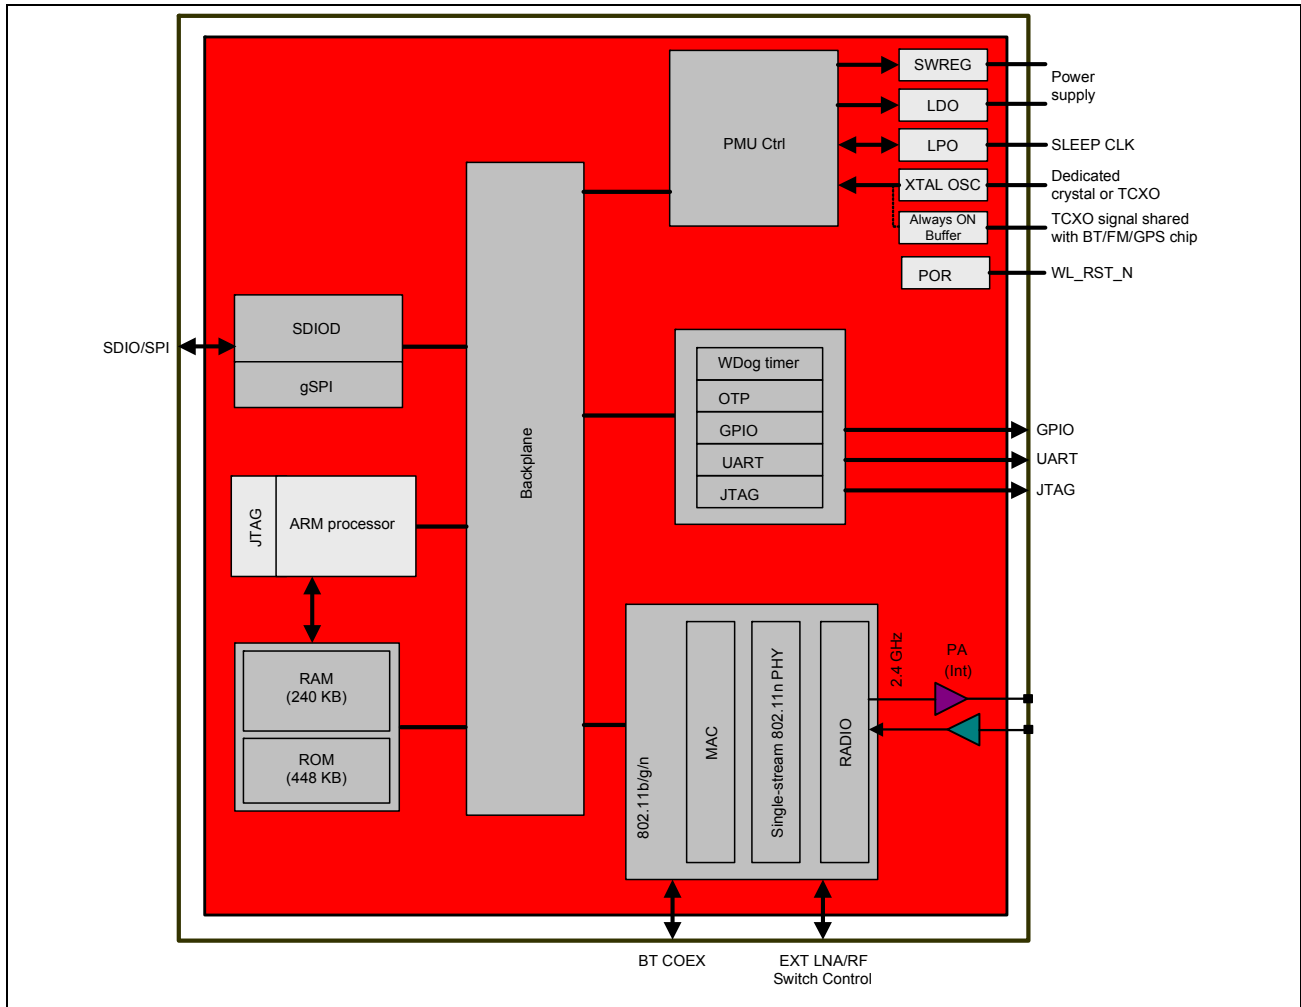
SWREG
LDO
LPO
XTAL OSC
Always ON Buffer
POR
PMU Ctrl
Power supply
SLEEP CLK
Dedicated crystal or TCXO
TCXO signal shared with BT/FM/GPS chip
WL_RST_N
SDIO/SPI
SDIOD
gSPI
Backplane
WDog timer
OTP
GPIO
UART
JTAG
GPIO
UART
JTAG
JTAG
ARM processor
RAM (240 KB)
ROM (448 KB)
802.11b/g/n
MAC
Single-stream 802.11n PHY
RADIO
2.4 GHz
PA (Int)
BT COEX
EXT LNA/RF Switch Control